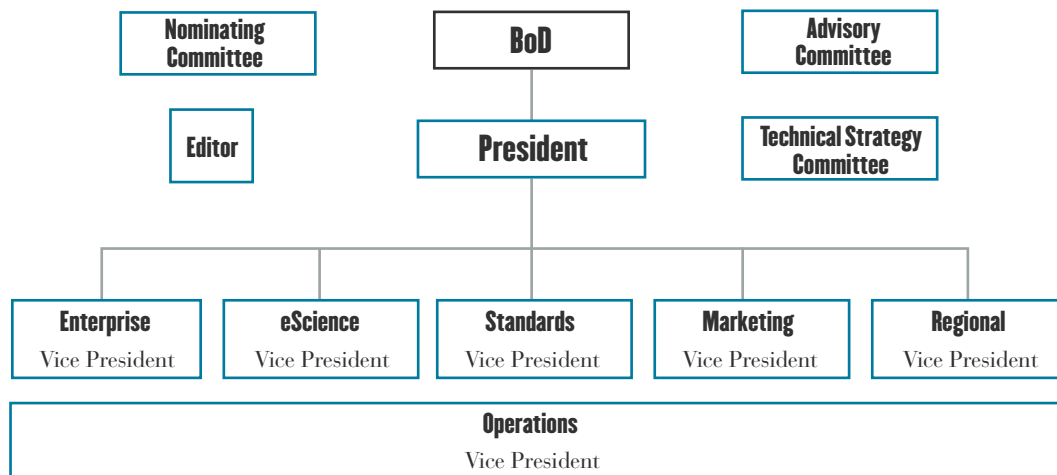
Nominating Committee

BoD

Advisory Committee

Editor

President

Technical Strategy Committee

Enterprise
Vice President

eScience
Vice President

Standards
Vice President

Marketing
Vice President

Regional
Vice President

Operations
Vice President